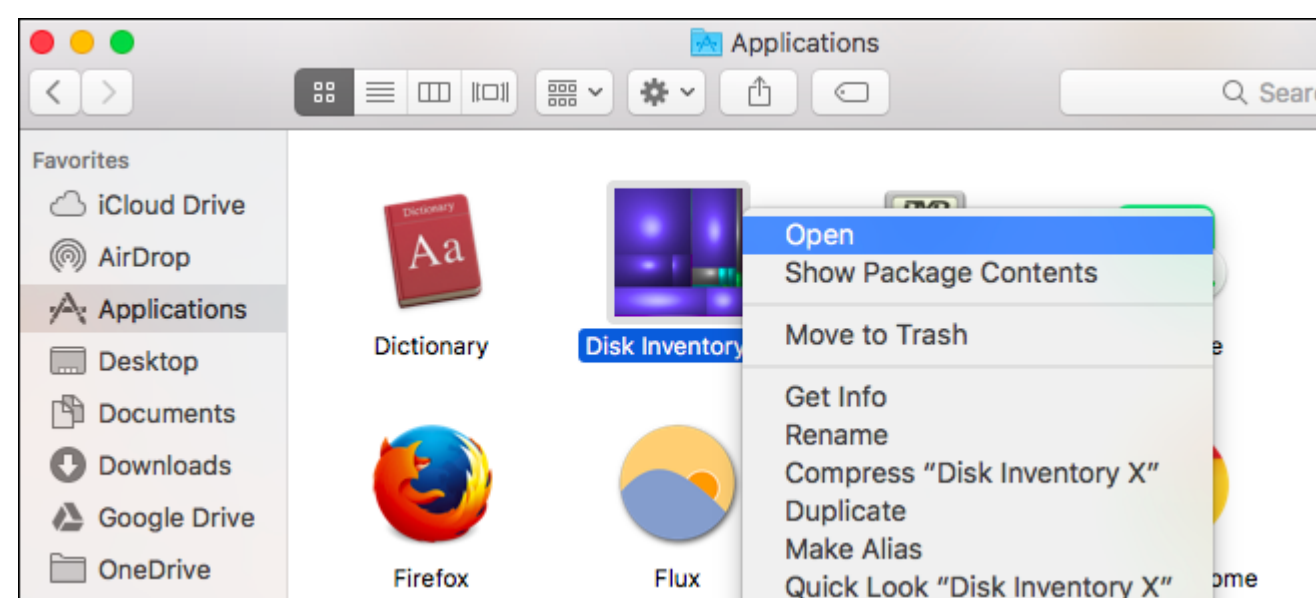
Applications

Searc

Favorites
iCloud Drive
AirDrop
Applications
Desktop
Documents
Downloads
Google Drive
OneDrive

Dictionary
Aa
Disk Inventory
e
Firefox
Flux
ome

Open
Show Package Contents
Move to Trash
Get Info
Rename
Compress "Disk Inventory X"
Duplicate
Make Alias
Quick Look "Disk Inventory X"